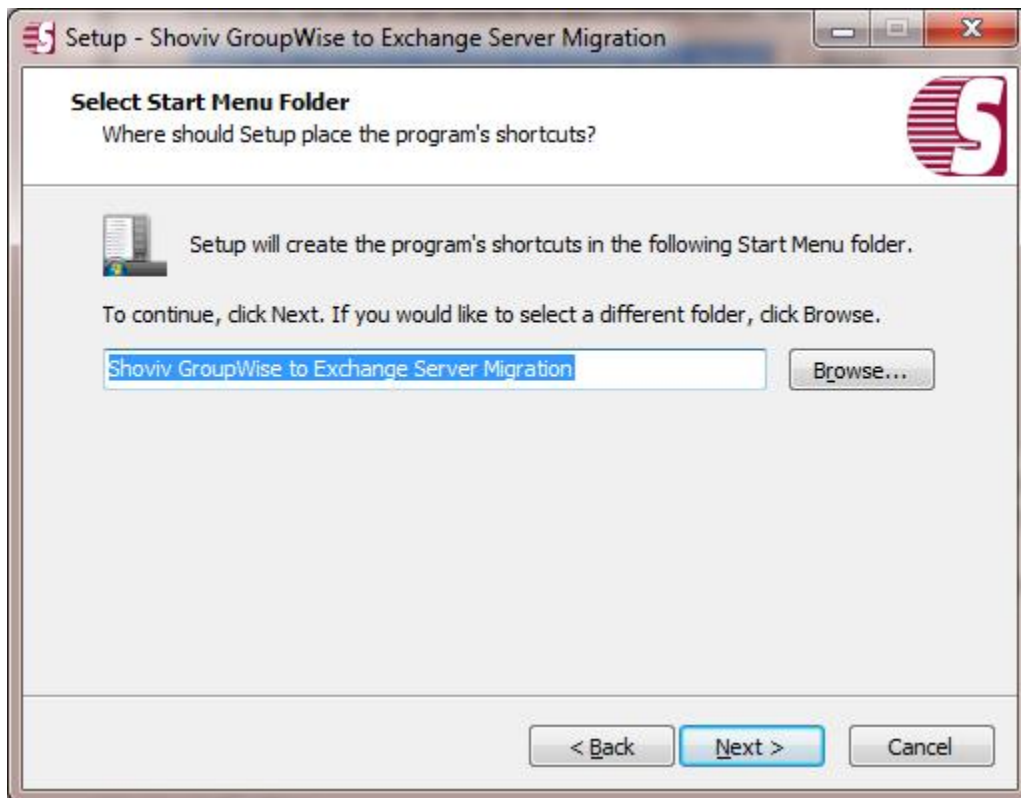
Setup - Shoviv GroupWise to Exchange Server Migration

Select Start Menu Folder
Where should Setup place the program's shortcuts?

Setup will create the program's shortcuts in the following Start Menu folder.

To continue, click Next. If you would like to select a different folder, click Browse.

Shoviv GroupWise to Exchange Server Migration

Browse...

< Back

Next >

Cancel